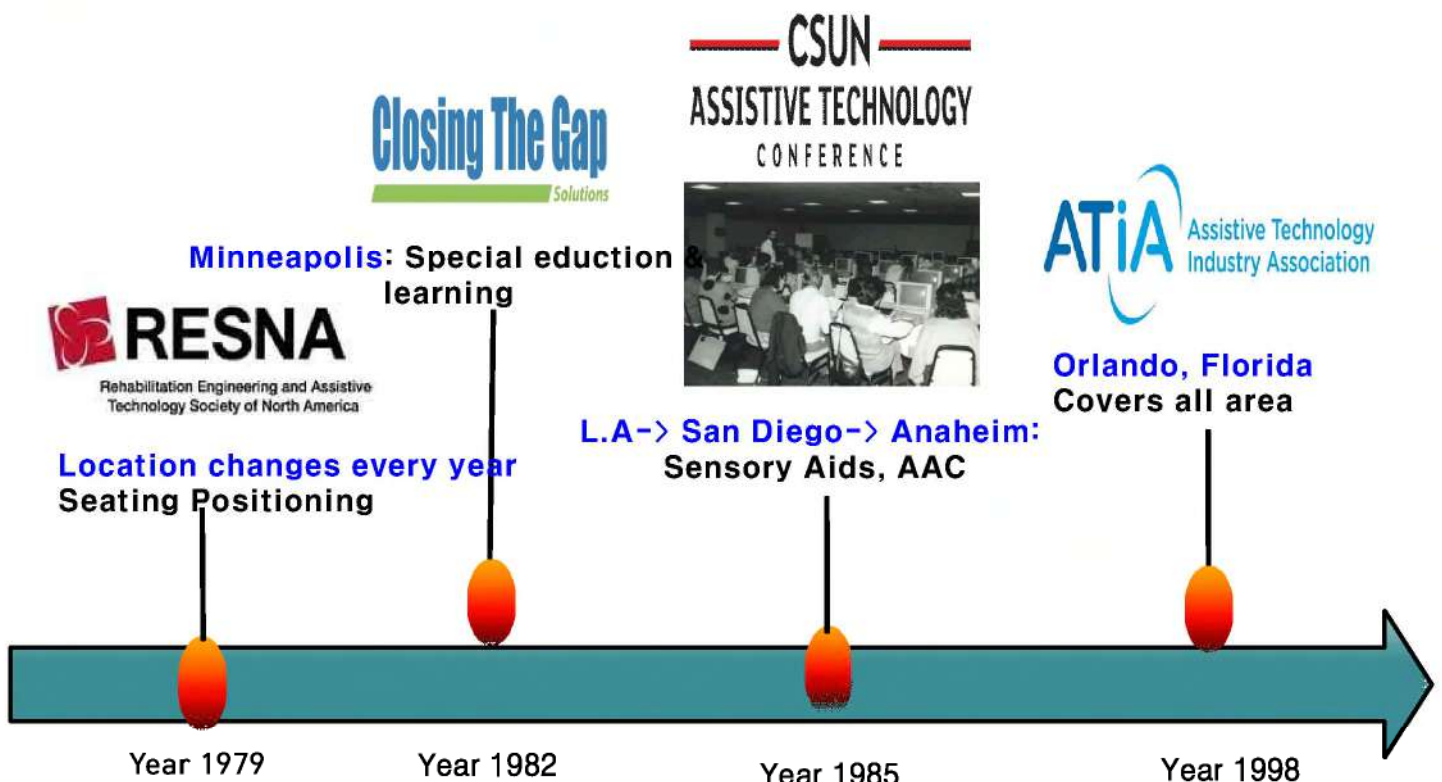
CSUN
ASSISTIVE TECHNOLOGY
CONFERENCE

Closing The Gap
Solutions

Minneapolis: Special eduction & learning

ATiA Assistive Technology Industry Association

Orlando, Florida
Covers all area

RESNA
Rehabilitation Engineering and Assistive Technology Society of North America

Location changes every year
Seating Positioning

L.A-> San Diego-> Anaheim:
Sensory Aids, AAC

Year 1979

Year 1982

Year 1985

Year 1998